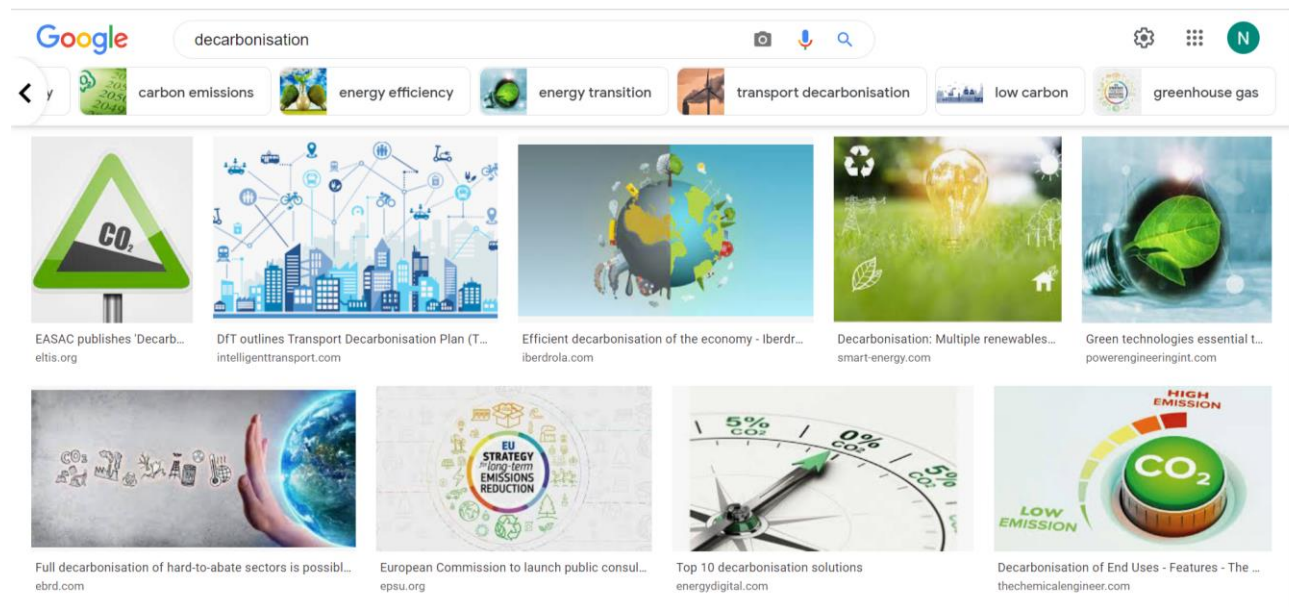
Google

decarbonisation

N

y

carbon emissions

energy efficiency

energy transition

transport decarbonisation

low carbon

greenhouse gas

$CO_2$

EASAC publishes 'Decarb...
eltis.org

DfT outlines Transport Decarbonisation Plan (T...
intelligenttransport.com

Efficient decarbonisation of the economy - Iberdr...
iberdrola.com

Decarbonisation: Multiple renewables...
smart-energy.com

Green technologies essential t...
powerengineeringint.com

$CO_2$

Full decarbonisation of hard-to-abate sectors is possibl...
ebrd.com

EU STRATEGY for long-term EMISSIONS REDUCTION

European Commission to launch public consul...
epsu.org

5% $CO_2$

0% $CO_2$

5% $CO_2$

Top 10 decarbonisation solutions
energydigital.com

HIGH EMISSION

$CO_2$

LOW EMISSION

Decarbonisation of End Uses - Features - The ...
thechemicalengineer.com